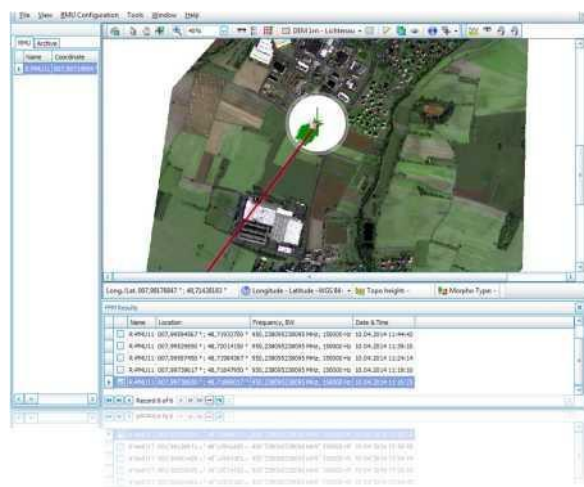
File View R&RU Configuration Tools Window Help

RMU Archive

Name Coordinate

R-PMU11 007,98578484

40%

DEM 1m - Lichtenau

Long./Lat. 007,98578847 °; 48,71438183 °

Longitude - Latitude - WGS 84

Topo Height -

Morpho Type -

RMU Results

| | Name | Location | Frequency, BW | Date & Time |
|---|---|---|---|---|
| | R-PMU11 | 007,99594067 °; 48,71932700 ° | 930,238095238095 MHz; 150000 Hz | 10.04.2014 11:44:40 |
| | R-PMU11 | 007,99526690 °; 48,72014150 ° | 930,238095238095 MHz; 150000 Hz | 10.04.2014 11:39:10 |
| | R-PMU11 | 007,99587950 °; 48,71984367 ° | 930,238095238095 MHz; 150000 Hz | 10.04.2014 11:24:14 |
| | R-PMU11 | 007,98738617 °; 48,71849500 ° | 930,238095238095 MHz; 150000 Hz | 10.04.2014 11:18:18 |
| | R-PMU11 | 007,98578600 °; 48,71486017 ° | 930,238095238095 MHz; 150000 Hz | 10.04.2014 11:10:25 |

Record 6 of 6